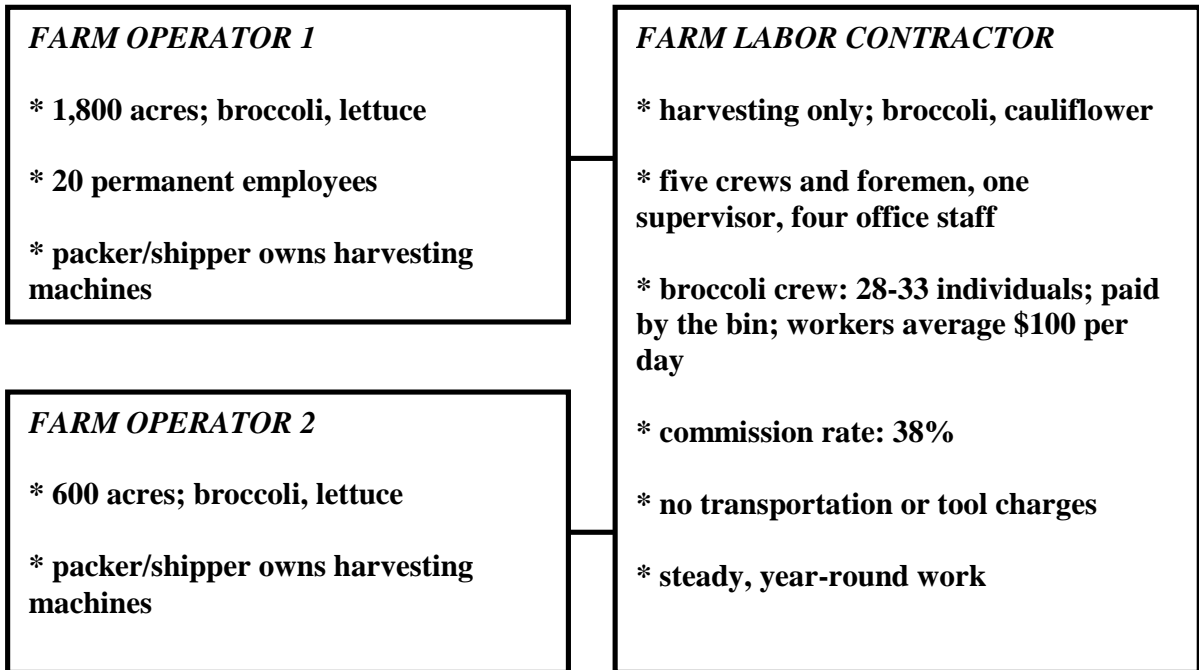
FARM OPERATOR 1

* 1,800 acres; broccoli, lettuce

* 20 permanent employees

* packer/shipper owns harvesting machines

FARM OPERATOR 2

* 600 acres; broccoli, lettuce

* packer/shipper owns harvesting machines

FARM LABOR CONTRACTOR

* harvesting only; broccoli, cauliflower

* five crews and foremen, one supervisor, four office staff

* broccoli crew: 28-33 individuals; paid by the bin; workers average \$100 per day

* commission rate: 38%

* no transportation or tool charges

* steady, year-round work